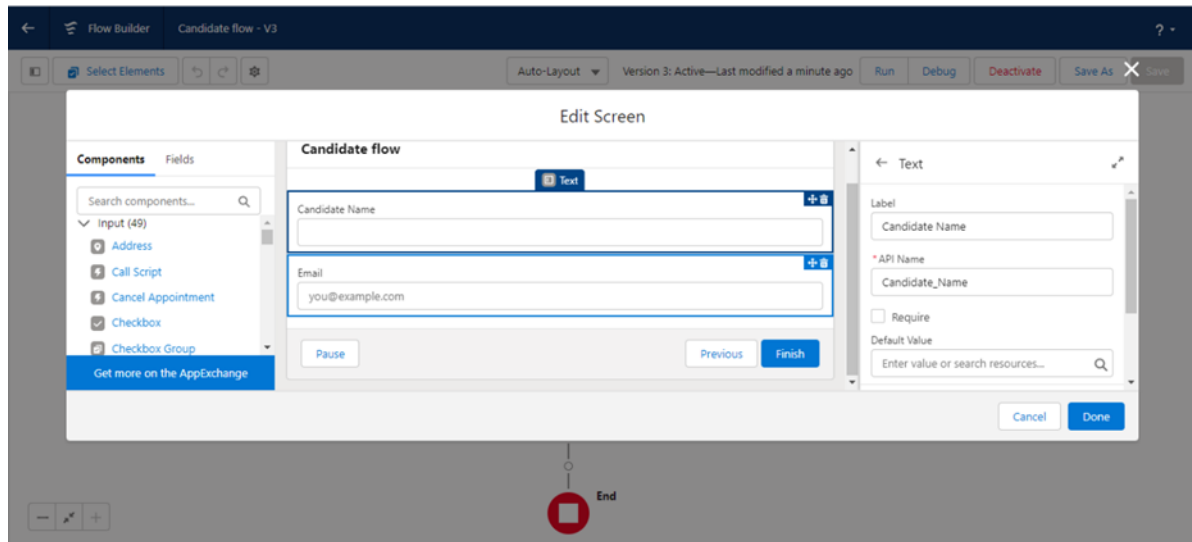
Flow Builder Candidate flow - V3

Select Elements

Auto-Layout Version 3: Active—Last modified a minute ago Run Debug Deactivate Save As Save

Edit Screen

Components Fields

Search components...

Input (49)

Address

Call Script

Cancel Appointment

Checkbox

Checkbox Group

Get more on the AppExchange

Candidate flow

Text

Candidate Name

Email

you@example.com

Pause

Previous Finish

Text

Label

Candidate Name

* API Name

Candidate_Name

Require

Default Value

Enter value or search resources...

Cancel Done

End